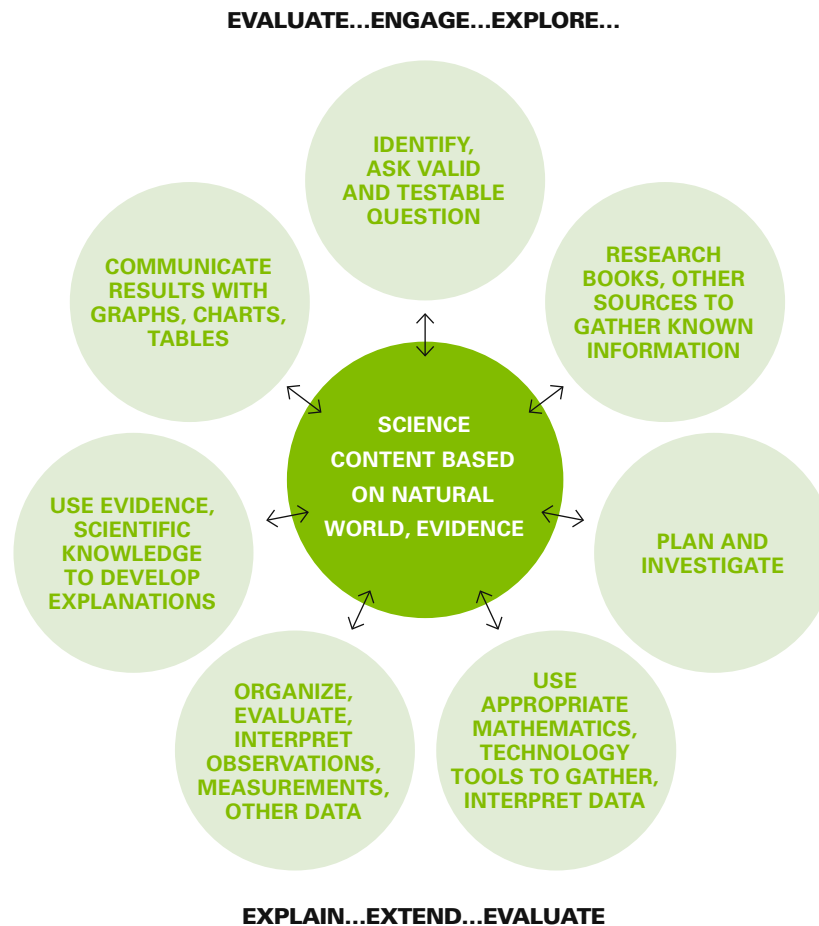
EVALUATE...ENGAGE...EXPLORE...

IDENTIFY, ASK VALID AND TESTABLE QUESTION

RESEARCH BOOKS, OTHER SOURCES TO GATHER KNOWN INFORMATION

PLAN AND INVESTIGATE

USE APPROPRIATE MATHEMATICS, TECHNOLOGY TOOLS TO GATHER, INTERPRET DATA

ORGANIZE, EVALUATE, INTERPRET OBSERVATIONS, MEASUREMENTS, OTHER DATA

USE EVIDENCE, SCIENTIFIC KNOWLEDGE TO DEVELOP EXPLANATIONS

COMMUNICATE RESULTS WITH GRAPHS, CHARTS, TABLES

SCIENCE CONTENT BASED ON NATURAL WORLD, EVIDENCE

EXPLAIN...EXTEND...EVALUATE